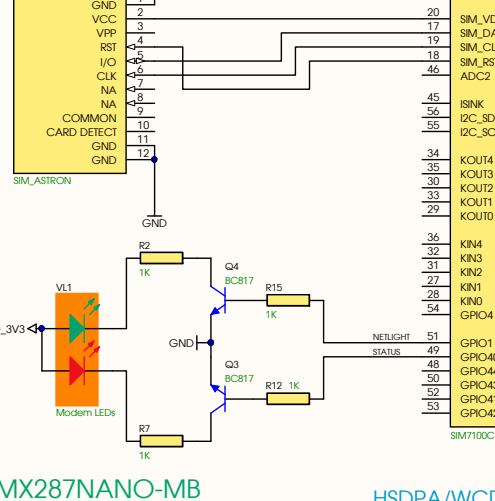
GND 1
2 VCC
3 VPP
4 RST
5 I/O
6 CLK
7 NA
8 NA
9 COMMON
10 CARD DETECT
11 GND
12 GND

SIM_ASTRON

GND

20 SIM_VD
17 SIM_DA
19 SIM_CL
18 SIM_RS
46 ADC2

45 ISINK
56 I2C_SD
55 I2C_SC

34 KOUT4
35 KOUT3
30 KOUT2
33 KOUT1
29 KOUT0

36 KIN4
32 KIN3
31 KIN2
27 KIN1
28 KIN0
 GPIO4

51 GPIO1
49 GPIO4
48 GPIO4
50 GPIO4
52 GPIO4
53 GPIO4

SIM7100C

R2
1K

Q4
BC817

R15
1K

VL1

_3V3

GND

NETLIGHT
STATUS

Q3
BC817

R12 1K

Modem LEDs

R7
1K

MX287NANO-MB

HSDPA/WCD